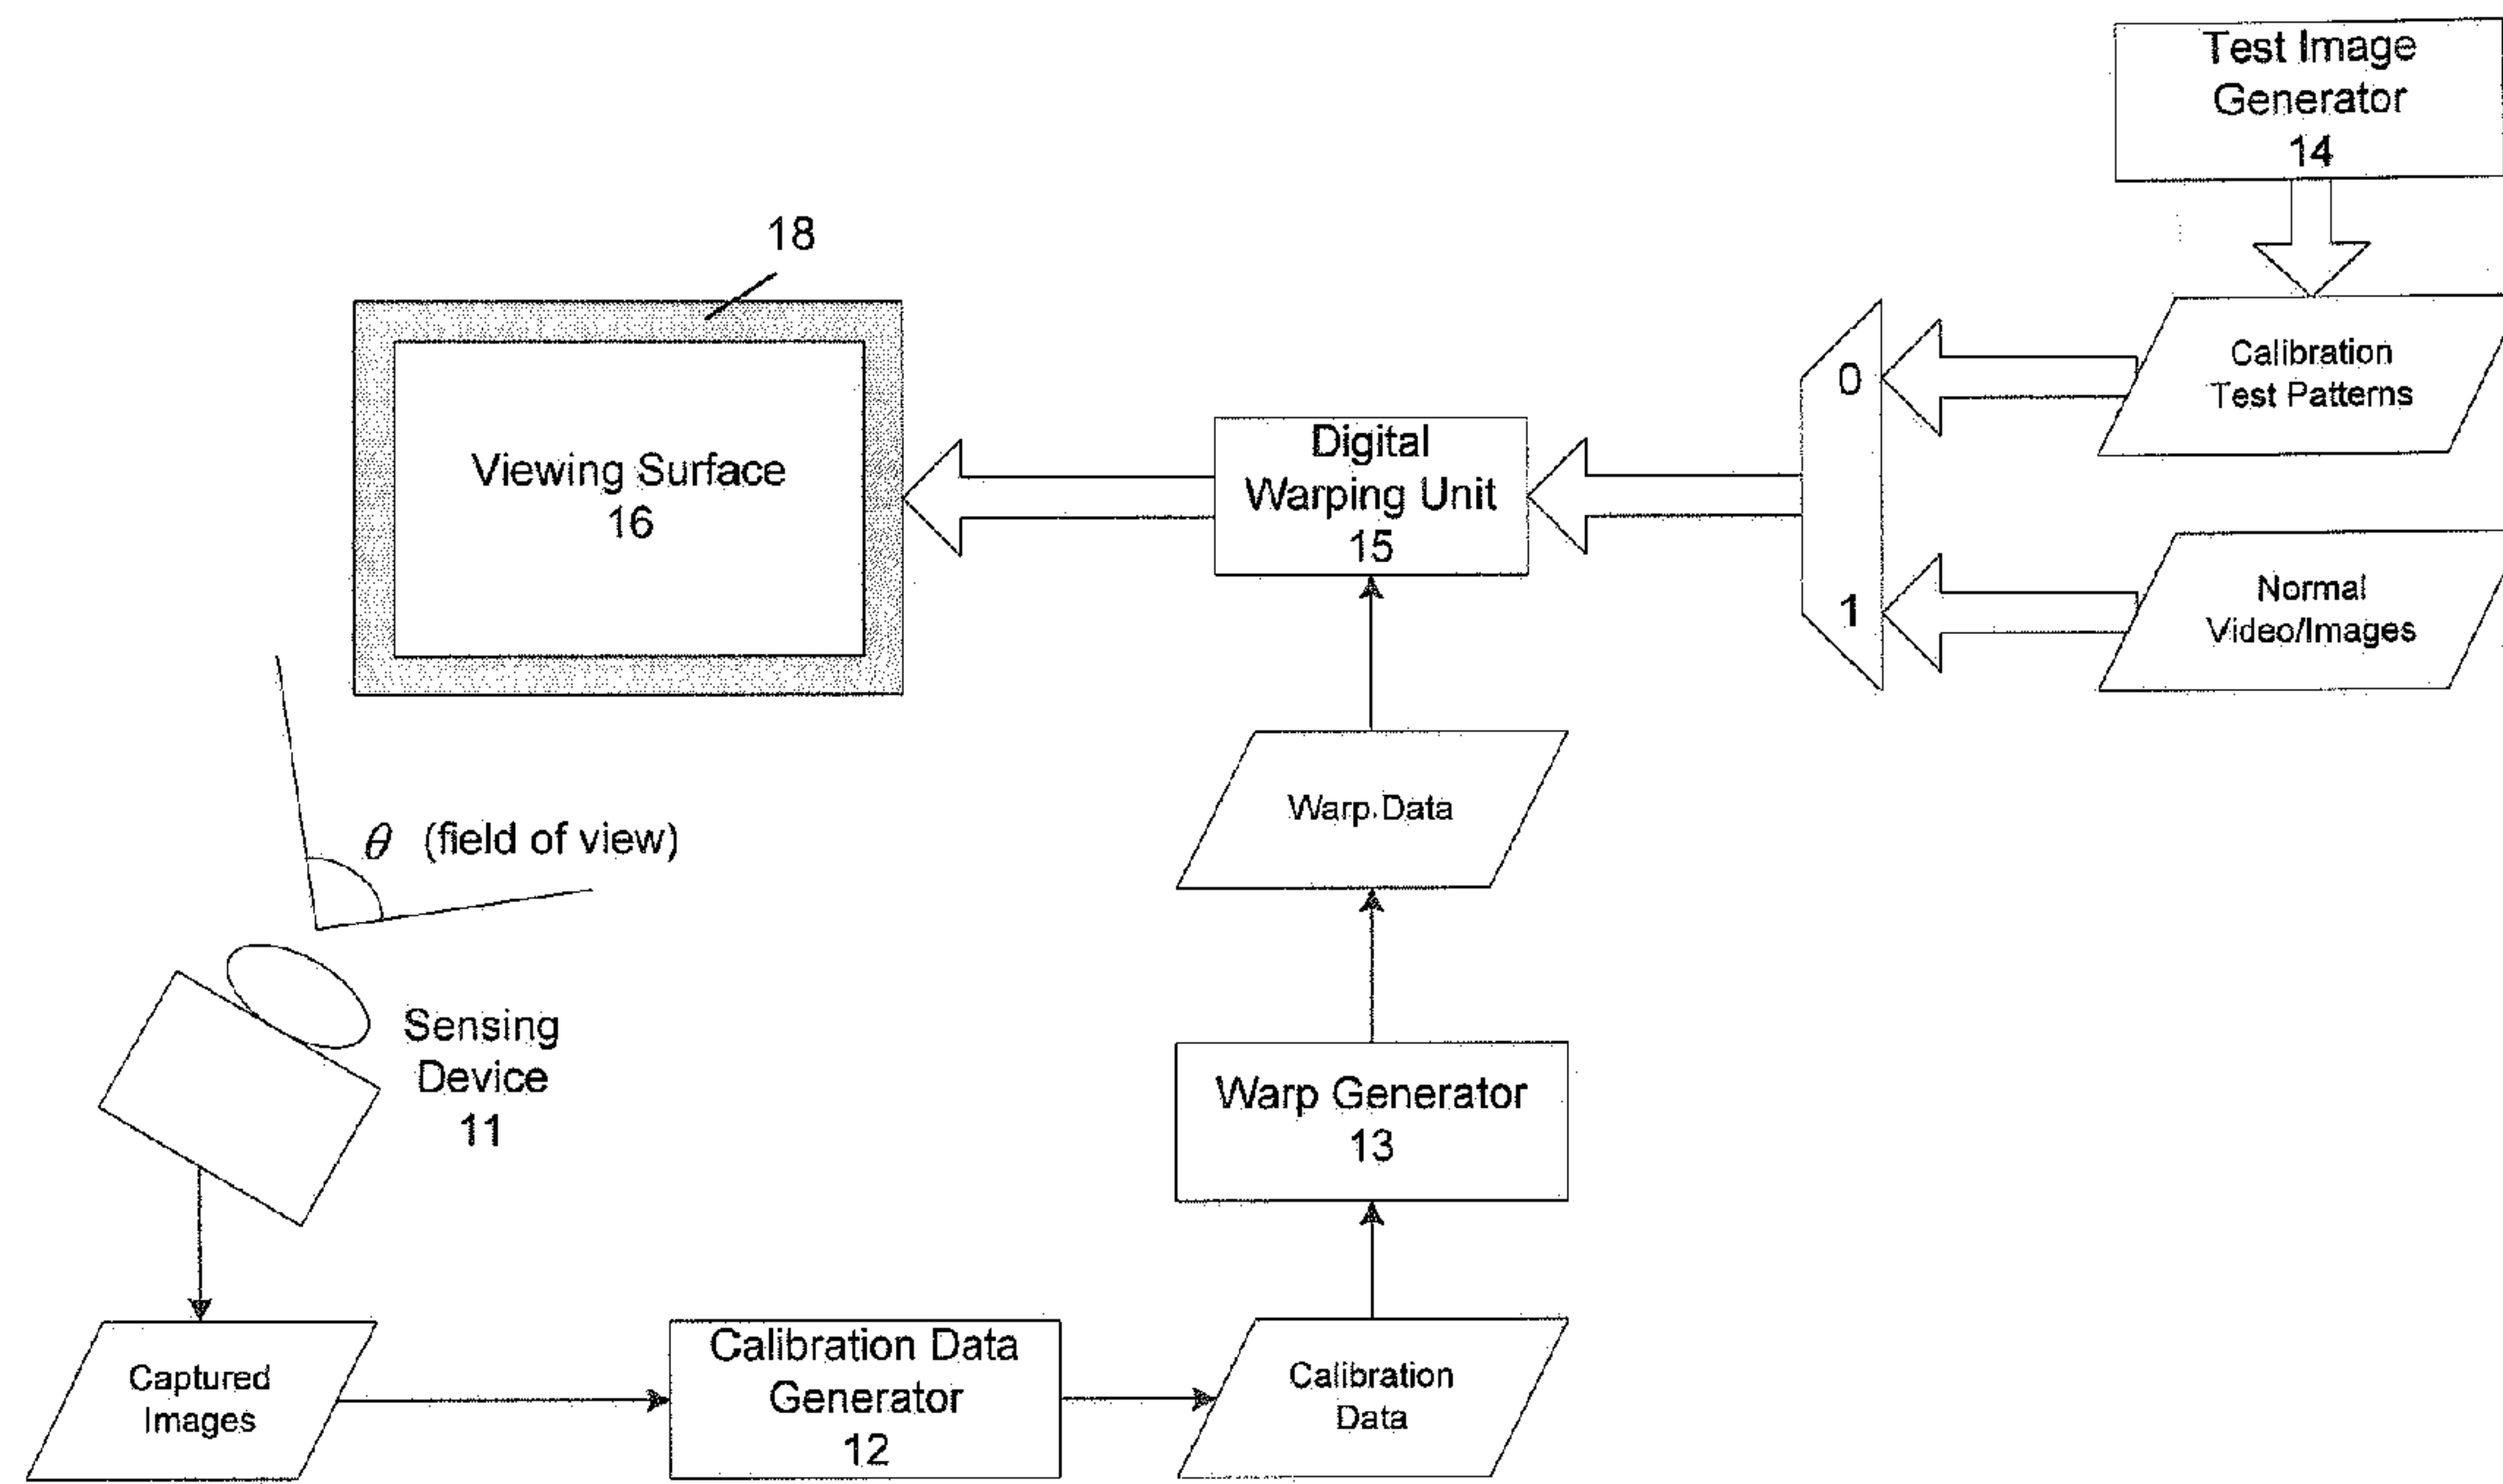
Test Image Generator 14

18

Viewing Surface 16

Digital Warping Unit 15

0

1

Calibration Test Patterns

Normal Video/Images

Warp Data

$\theta$ (field of view)

Sensing Device 11

Warp Generator 13

Captured Images

Calibration Data Generator 12

Calibration Data